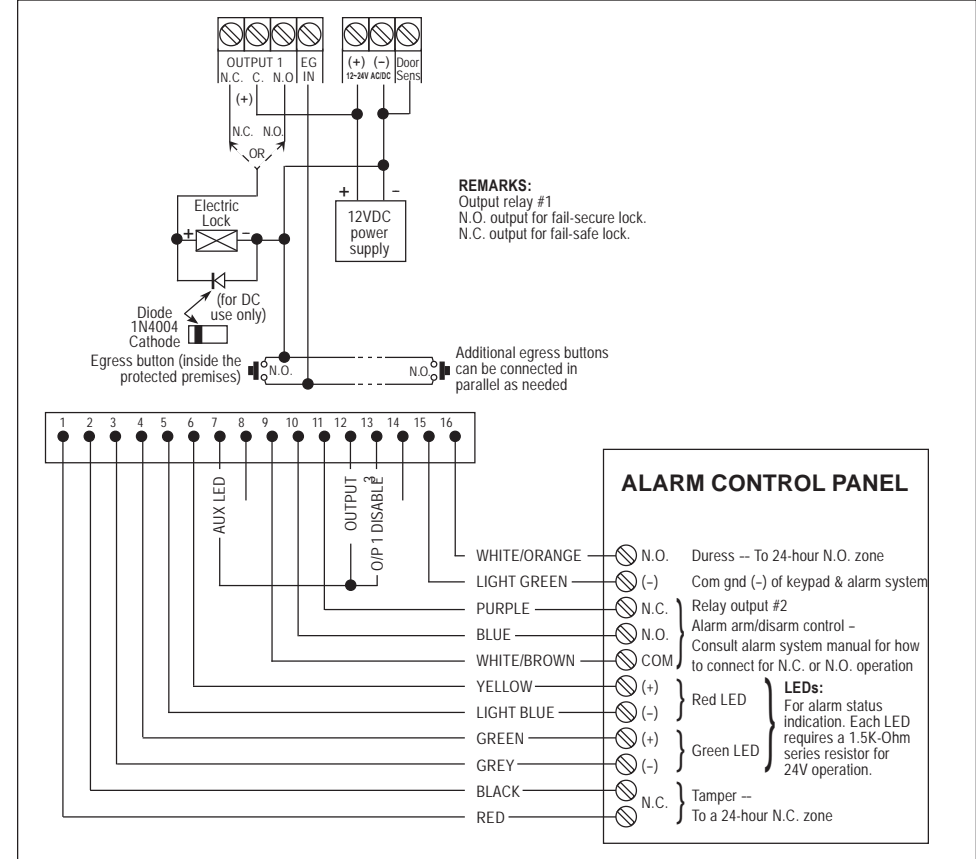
OUTPUT 1
N.C. C. N.O
EG IN
(+) (–)
12~24V AC/DC
Door Sens
(+)
N.C. N.O.
OR
Electric Lock
+ –
+ –
12VDC power supply
REMARKS:
Output relay #1
N.O. output for fail-secure lock.
N.C. output for fail-safe lock.
(for DC use only)
Diode 1N4004
Cathode
Egress button (inside the protected premises)
N.O.
N.O.
Additional egress buttons can be connected in parallel as needed

1 2 3 4 5 6 7 8 9 10 11 12 13 14 15 16
AUX LED
OUTPUT 3
O/P 1 DISABLE

ALARM CONTROL PANEL
WHITE/ORANGE N.O. Duress -- To 24-hour N.O. zone
LIGHT GREEN (–) Com gnd (–) of keypad & alarm system
PURPLE N.C.
BLUE N.O.
WHITE/BROWN COM
Relay output #2
Alarm arm/disarm control –
Consult alarm system manual for how to connect for N.C. or N.O. operation
YELLOW (+)
LIGHT BLUE (–)
Red LED
GREEN (+)
GREY (–)
Green LED
LEDs:
For alarm status indication. Each LED requires a 1.5K-Ohm series resistor for 24V operation.
BLACK
RED
N.C.
Tamper --
To a 24-hour N.C. zone